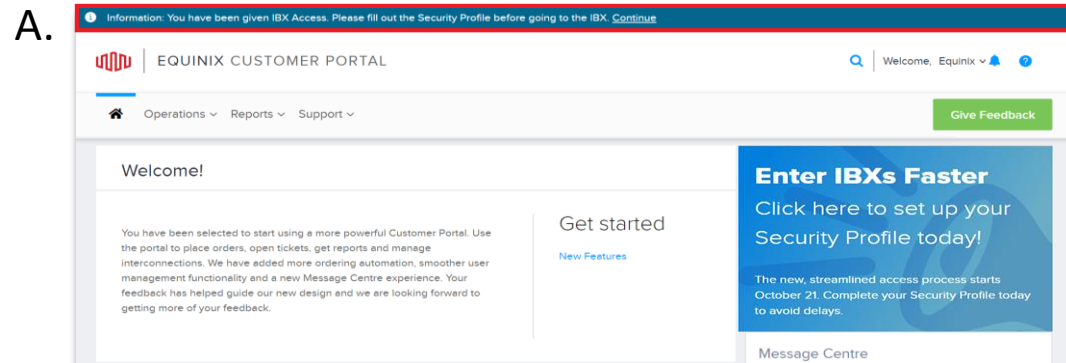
A.

Information: You have been given IBX Access. Please fill out the Security Profile before going to the IBX. Continue

EQUINIX CUSTOMER PORTAL

Welcome, Equinix

Operations Reports Support

Give Feedback

Welcome!

You have been selected to start using a more powerful Customer Portal. Use the portal to place orders, open tickets, get reports and manage interconnections. We have added more ordering automation, smoother user management functionality and a new Message Centre experience. Your feedback has helped guide our new design and we are looking forward to getting more of your feedback.

Get started

New Features

Enter IBXs Faster

Click here to set up your Security Profile today!

The new, streamlined access process starts October 21. Complete your Security Profile today to avoid delays.

Message Centre